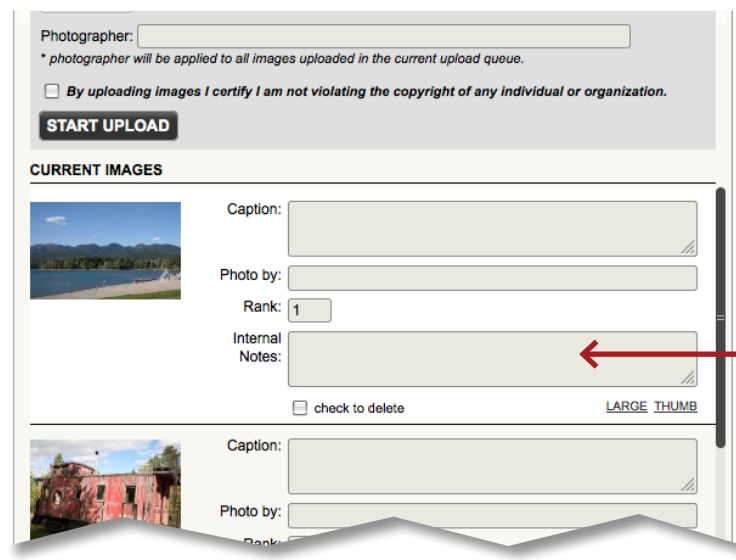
Photographer:
* photographer will be applied to all images uploaded in the current upload queue.

By uploading images I certify I am not violating the copyright of any individual or organization.

START UPLOAD

CURRENT IMAGES

Caption:

Photo by:

Rank: 1

Internal Notes:

check to delete

LARGE THUMB

Caption:

Photo by:

Rank: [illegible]